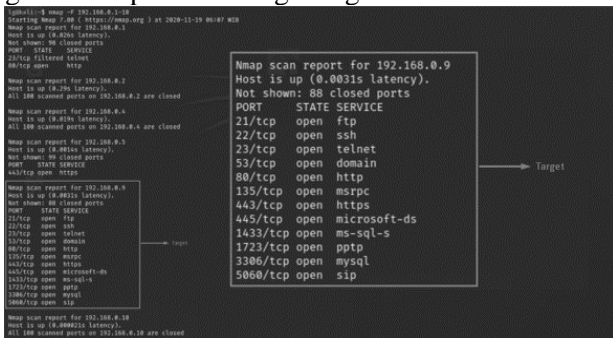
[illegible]$ nmap -F 192.168.0.1-10
Starting Nmap 7.80 ( https://nmap.org ) at 2020-11-19 06:07 WIB
Nmap scan report for 192.168.0.1
Host is up (0.026s latency).
Not shown: 98 closed ports
PORT STATE SERVICE
23/tcp filtered telnet
80/tcp open http

Nmap scan report for 192.168.0.2
Host is up (0.29s latency).
All 100 scanned ports on 192.168.0.2 are closed

Nmap scan report for 192.168.0.4
Host is up (0.019s latency).
All 100 scanned ports on 192.168.0.4 are closed

Nmap scan report for 192.168.0.5
Host is up (0.0014s latency).
Not shown: 99 closed ports
PORT STATE SERVICE
443/tcp open https

Nmap scan report for 192.168.0.9
Host is up (0.0031s latency).
Not shown: 88 closed ports
PORT STATE SERVICE
21/tcp open ftp
22/tcp open ssh
23/tcp open telnet
53/tcp open domain
80/tcp open http
135/tcp open msrpc
443/tcp open https
445/tcp open microsoft-ds
1433/tcp open ms-sql-s
1723/tcp open pptp
3306/tcp open mysql
5060/tcp open sip

Target

Nmap scan report for 192.168.0.10
Host is up (0.00021s latency).
All 100 scanned ports on 192.168.0.10 are closed

Nmap scan report for 192.168.0.9
Host is up (0.0031s latency).
Not shown: 88 closed ports
PORT STATE SERVICE
21/tcp open ftp
22/tcp open ssh
23/tcp open telnet
53/tcp open domain
80/tcp open http
135/tcp open msrpc
443/tcp open https
445/tcp open microsoft-ds
1433/tcp open ms-sql-s
1723/tcp open pptp
3306/tcp open mysql
5060/tcp open sip

Target